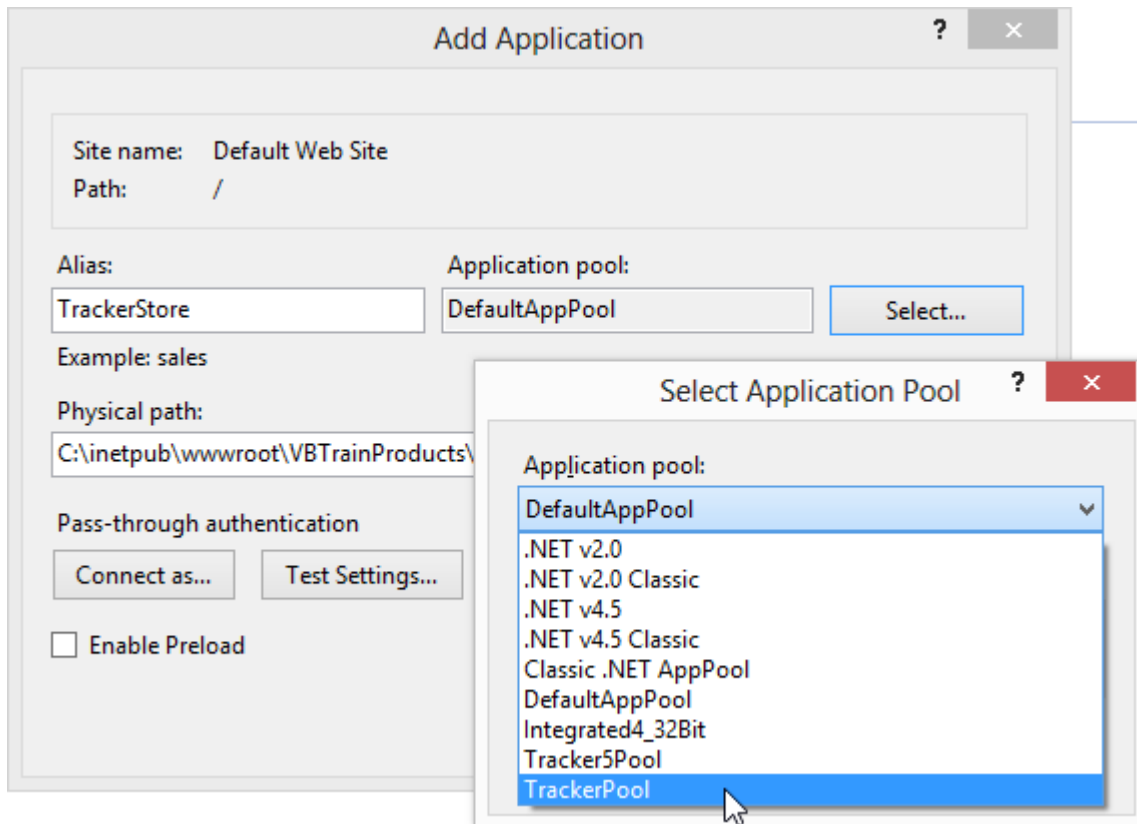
Add Application

?

×

Site name: Default Web Site
Path: /

Alias:

TrackerStore

Example: sales

Application pool:

DefaultAppPool

Select...

Physical path:

C:\inetpub\wwwroot\VBTrainProducts\

Pass-through authentication

Connect as...

Test Settings...

Enable Preload

Select Application Pool

?

×

Application pool:

DefaultAppPool

.NET v2.0
.NET v2.0 Classic
.NET v4.5
.NET v4.5 Classic
Classic .NET AppPool
DefaultAppPool
Integrated4_32Bit
Tracker5Pool
TrackerPool